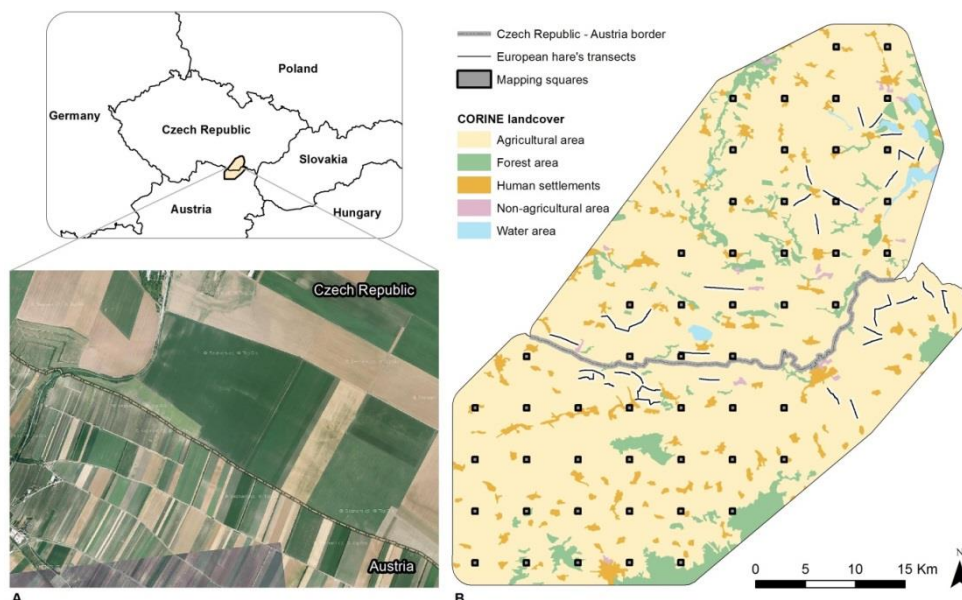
Poland

Germany

Czech Republic

Slovakia

Austria

Hungary

Czech Republic

Austria

A

Czech Republic - Austria border

European hare's transects

Mapping squares

CORINE landcover

Agricultural area

Forest area

Human settlements

Non-agricultural area

Water area

0 5 10 15 Km

N

B